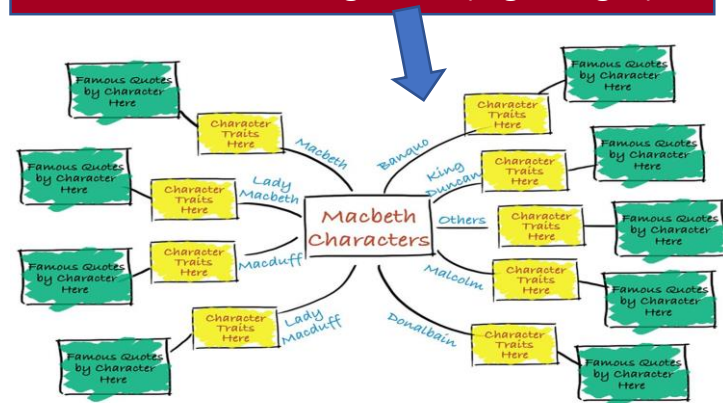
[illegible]

Famous Quotes by Character Here

Character Traits Here

Macbeth

Famous Quotes by Character Here

Character Traits Here

Lady Macbeth

Famous Quotes by Character Here

Character Traits Here

Macduff

Famous Quotes by Character Here

Character Traits Here

Lady Macduff

Macbeth Characters

Banquo

Character Traits Here

Famous Quotes by Character Here

King Duncan

Character Traits Here

Famous Quotes by Character Here

Others

Character Traits Here

Famous Quotes by Character Here

Malcolm

Character Traits Here

Famous Quotes by Character Here

Donalbain

Character Traits Here

Famous Quotes by Character Here